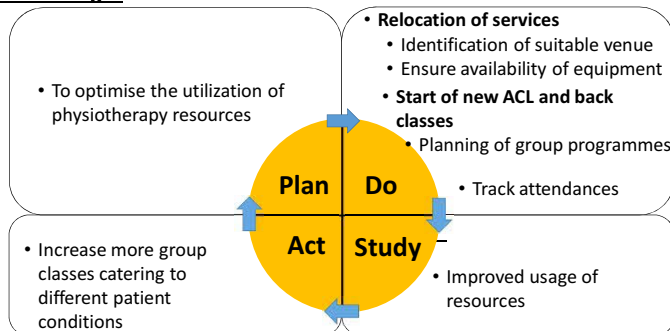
• To optimise the utilization of physiotherapy resources

• Relocation of services
• Identification of suitable venue
• Ensure availability of equipment
• Start of new ACL and back classes
• Planning of group programmes
• Track attendances

Plan
Do
Act
Study

• Increase more group classes catering to different patient conditions

• Improved usage of resources